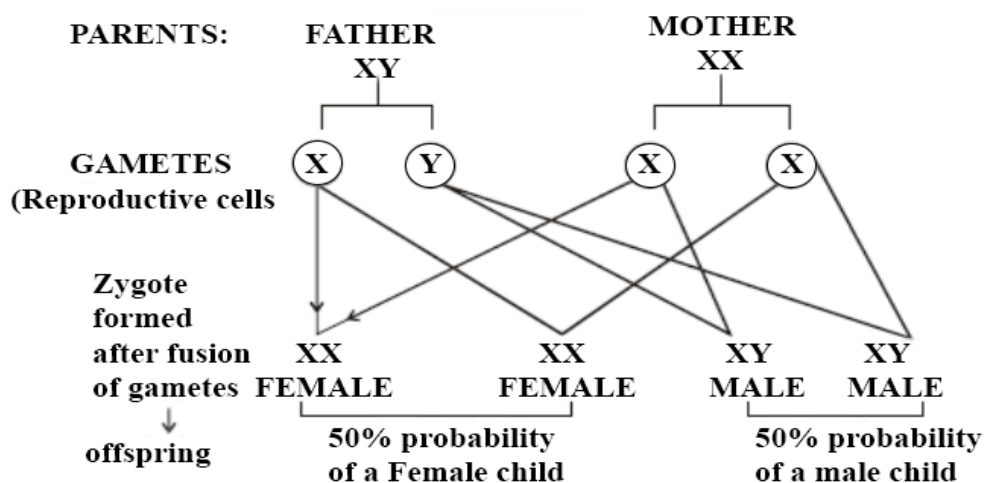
PARENTS: FATHER XY

MOTHER XX

GAMETES (Reproductive cells

X Y X X

Zygote formed after fusion of gametes

↓

offspring

XX FEMALE

XX FEMALE

XY MALE

XY MALE

50% probability of a Female child

50% probability of a male child